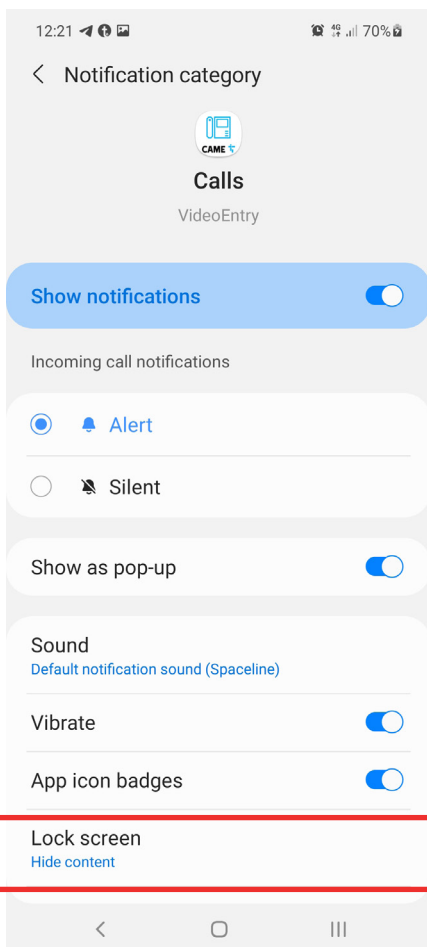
12:21

4G 70%

Notification category

CAME

Calls

VideoEntry

Show notifications

Incoming call notifications

Alert

Silent

Show as pop-up

Sound
Default notification sound (Spaceline)

Vibrate

App icon badges

Lock screen
Hide content